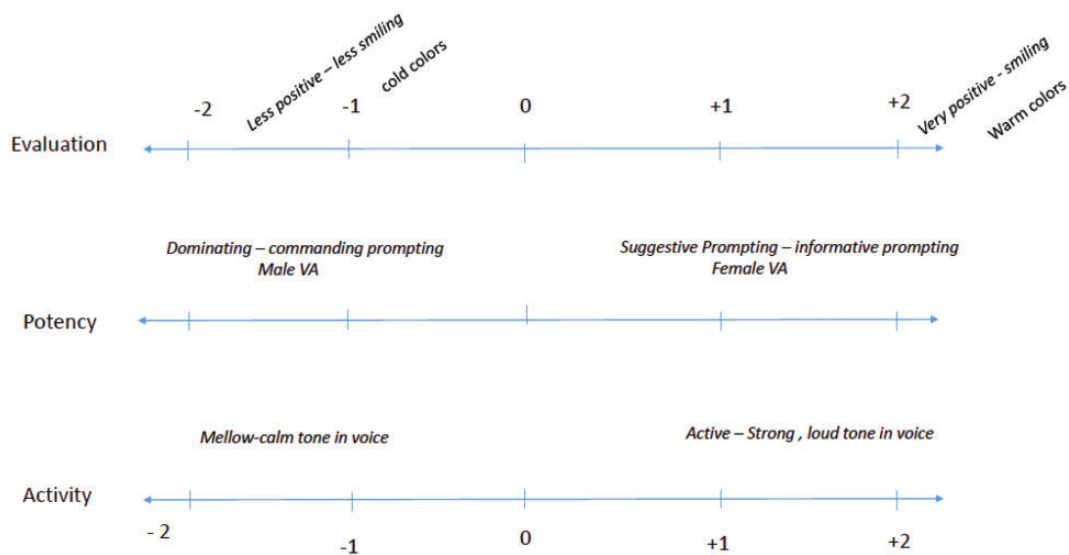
Less positive – less smiling
cold colors

-2
-1
0
+1
+2

Very positive - smiling
Warm colors

Evaluation

Dominating – commanding prompting
Male VA

Suggestive Prompting – informative prompting
Female VA

Potency

Mellow-calm tone in voice

Active – Strong , loud tone in voice

Activity

- 2
-1
0
+1
+2